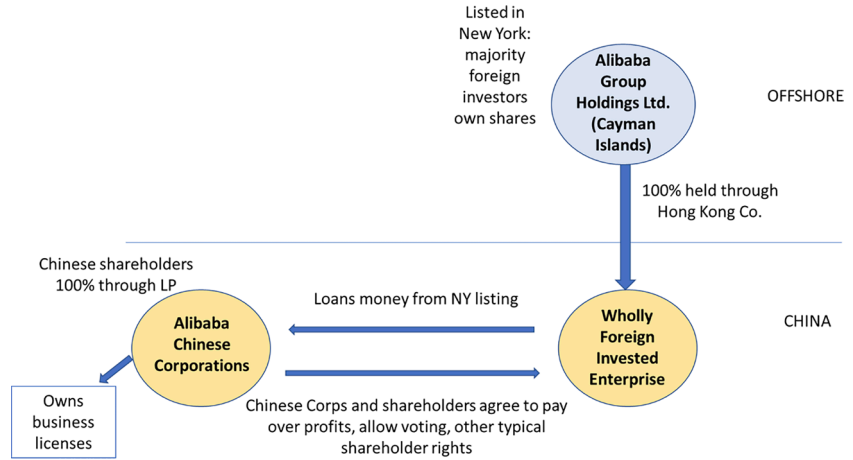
Listed in New York: majority foreign investors own shares

Alibaba Group Holdings Ltd. (Cayman Islands)

OFFSHORE

100% held through Hong Kong Co.

Chinese shareholders 100% through LP

Loans money from NY listing

Alibaba Chinese Corporations

Wholly Foreign Invested Enterprise

CHINA

Owns business licenses

Chinese Corps and shareholders agree to pay over profits, allow voting, other typical shareholder rights